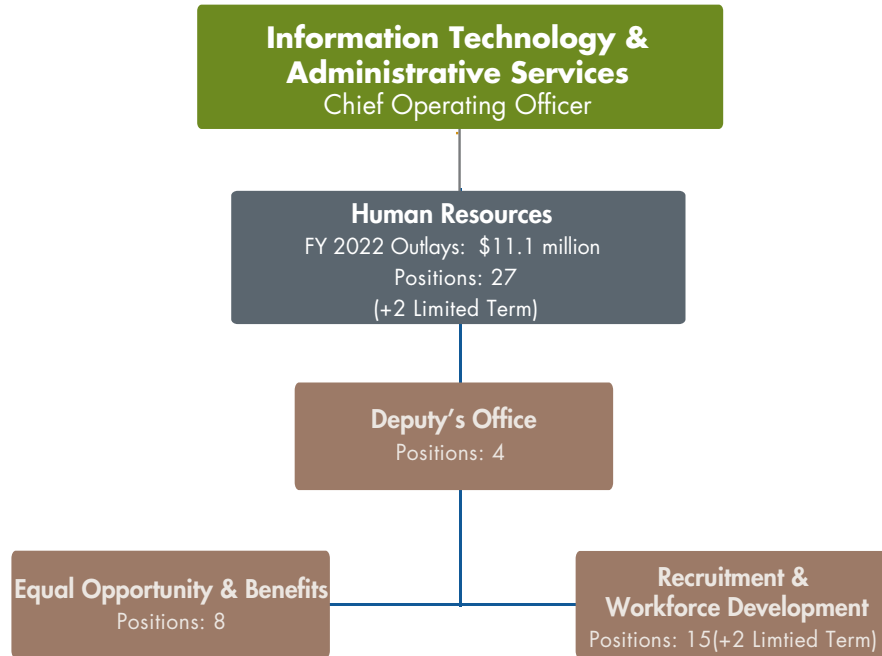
Information Technology & Administrative Services
Chief Operating Officer

Human Resources
FY 2022 Outlays: $11.1 million
Positions: 27
(+2 Limited Term)

Deputy's Office
Positions: 4

Equal Opportunity & Benefits
Positions: 8

Recruitment & Workforce Development
Positions: 15(+2 Limtied Term)